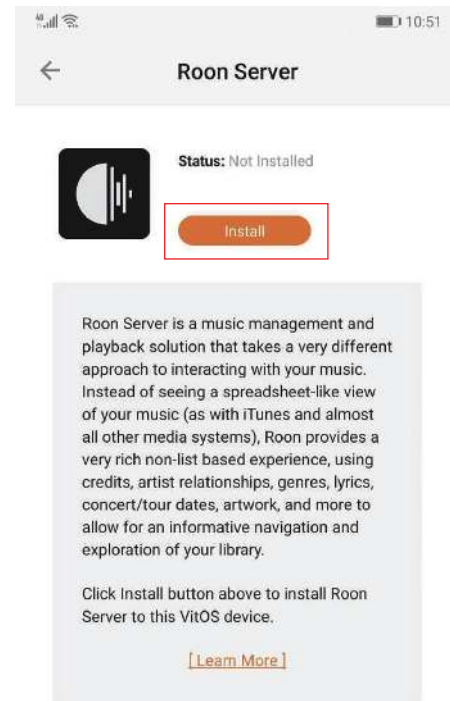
10:51

Roon Server

Status: Not Installed

Install

Roon Server is a music management and playback solution that takes a very different approach to interacting with your music. Instead of seeing a spreadsheet-like view of your music (as with iTunes and almost all other media systems), Roon provides a very rich non-list based experience, using credits, artist relationships, genres, lyrics, concert/tour dates, artwork, and more to allow for an informative navigation and exploration of your library.

Click Install button above to install Roon Server to this VitOS device.

[ Learn More ]